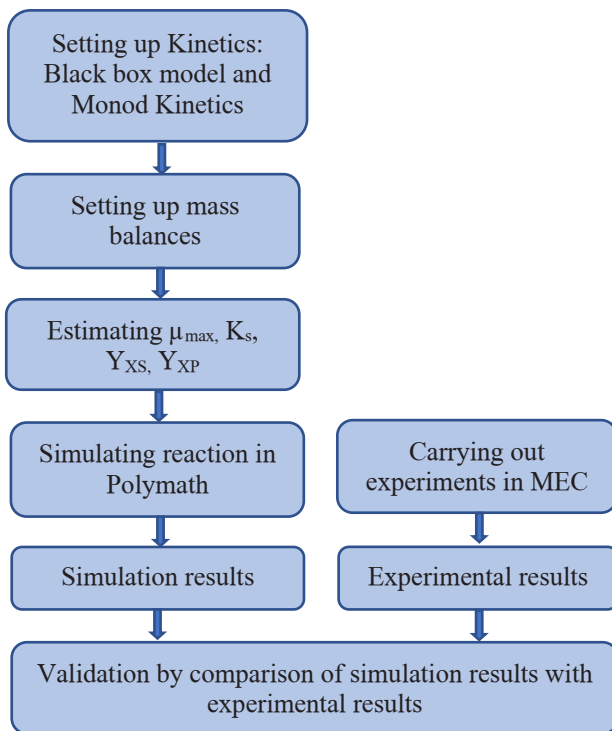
Setting up Kinetics: Black box model and Monod Kinetics

Setting up mass balances

Estimating $\mu_{max}$, $K_s$, $Y_{XS}$, $Y_{XP}$

Simulating reaction in Polymath

Carrying out experiments in MEC

Simulation results

Experimental results

Validation by comparison of simulation results with experimental results